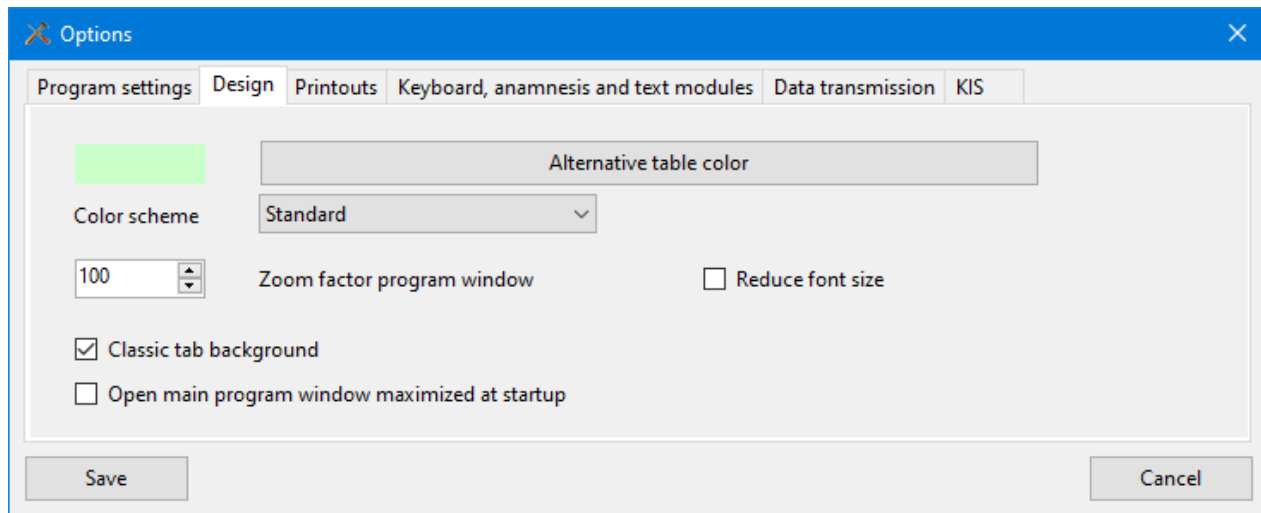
Options

Program settings | Design | Printouts | Keyboard, anamnesis and text modules | Data transmission | KIS

Alternative table color

Color scheme
Standard

100
Zoom factor program window
Reduce font size

Classic tab background
Open main program window maximized at startup

Save
Cancel